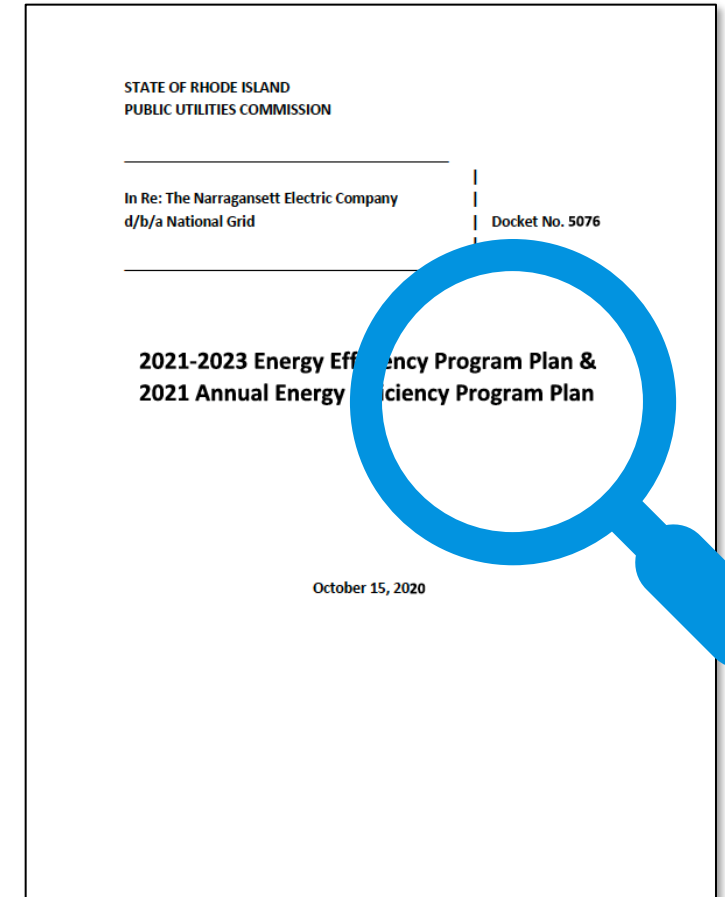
STATE OF RHODE ISLAND
PUBLIC UTILITIES COMMISSION

In Re: The Narragansett Electric Company
d/b/a National Grid

Docket No. 5076

2021-2023 Energy Eff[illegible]ency Program Plan &
2021 Annual Energy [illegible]ciency Program Plan

October 15, 2020